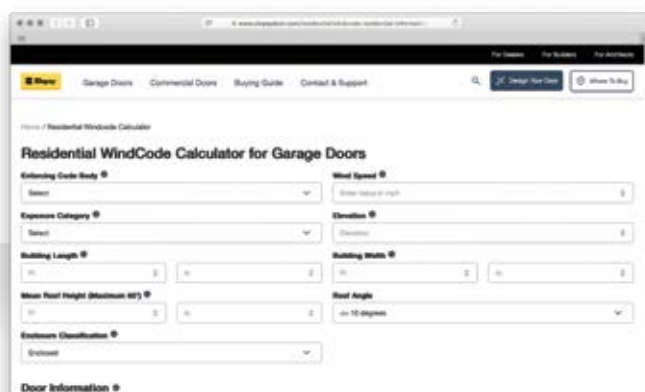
For Dealers For Builders For Architects

Garage Doors Commercial Doors Buying Guide Contact & Support

Design Your Door Where To Buy

Home / Residential Windcode Calculator

Residential WindCode Calculator for Garage Doors

Enforcing Code Body

Select

Wind Speed

Enter Value in mph

Exposure Category

Select

Elevation

Elevation

Building Length

Ft In

Building Width

Ft In

Mean Roof Height (Maximum 60')

Ft In

Roof Angle

<= 10 degrees

Enclosure Classification

Enclosed

Door Information